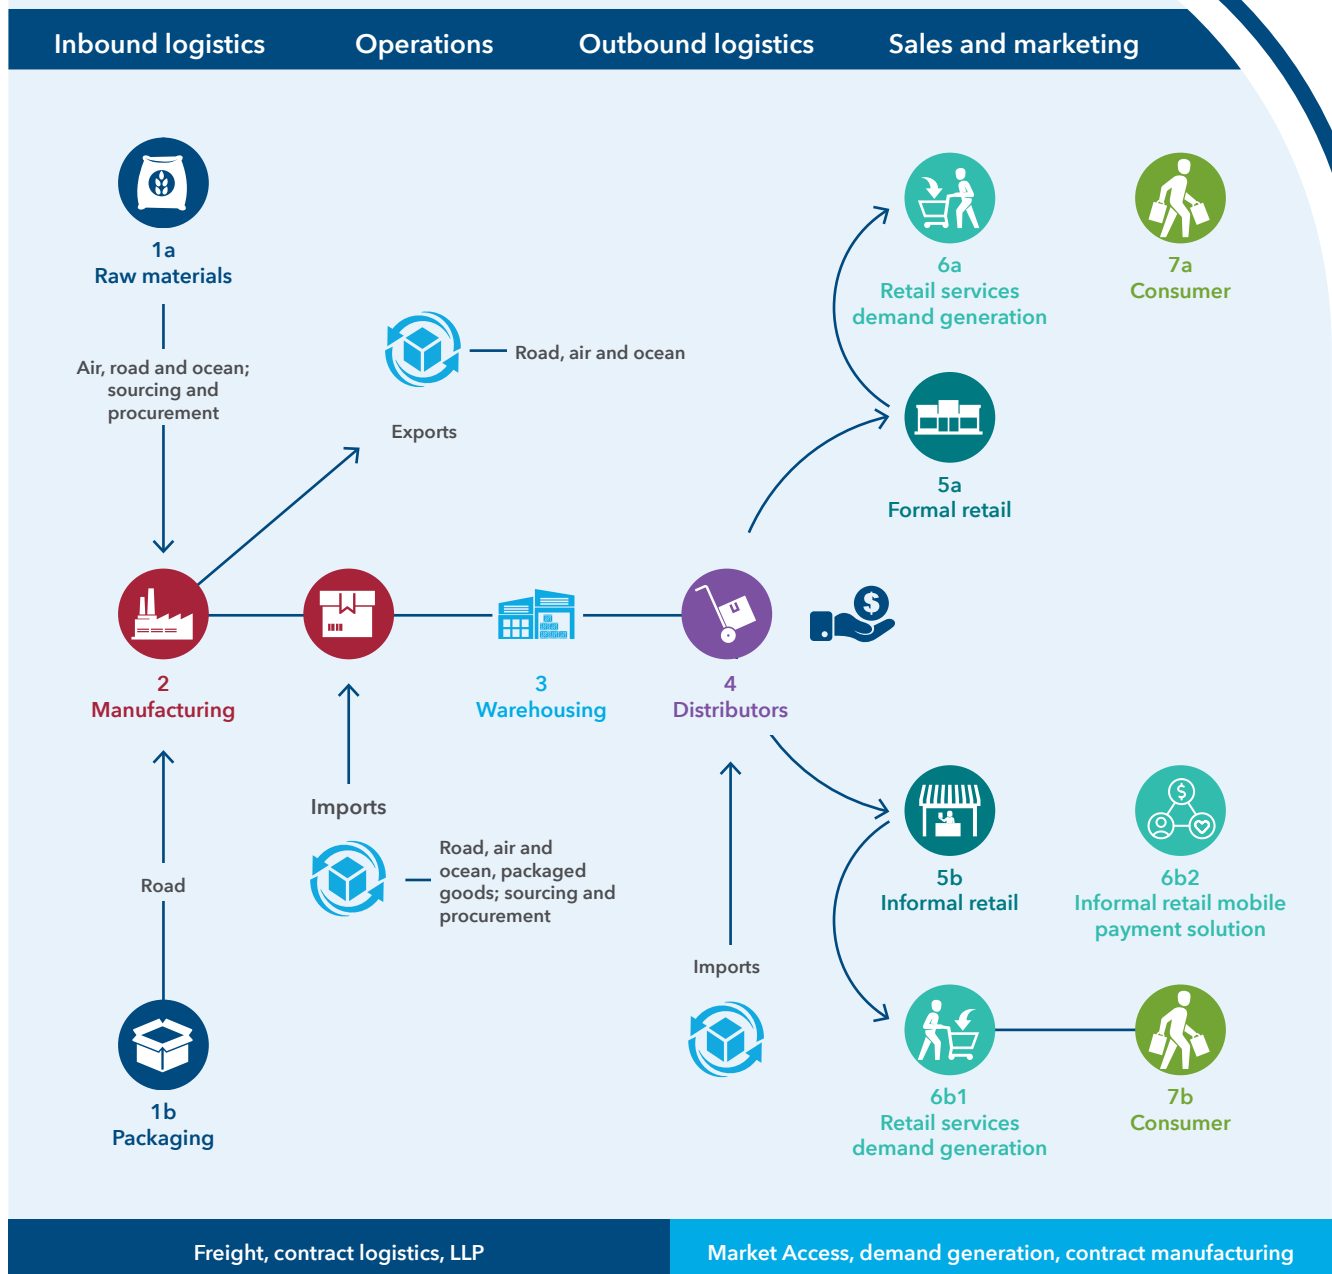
Inbound logistics Operations Outbound logistics Sales and marketing

1a
Raw materials

Air, road and ocean; sourcing and procurement

Road, air and ocean

Exports

6a
Retail services demand generation

7a
Consumer

5a
Formal retail

2
Manufacturing

3
Warehousing

4
Distributors

Imports

Road, air and ocean, packaged goods; sourcing and procurement

Road

Imports

5b
Informal retail

6b2
Informal retail mobile payment solution

6b1
Retail services demand generation

7b
Consumer

1b
Packaging

Freight, contract logistics, LLP

Market Access, demand generation, contract manufacturing